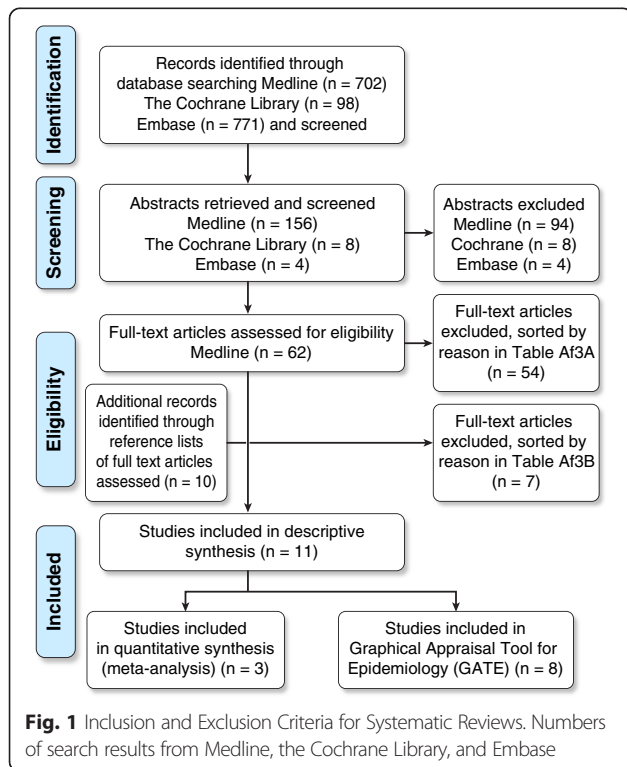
Identification

Records identified through database searching Medline (n = 702) The Cochrane Library (n = 98) Embase (n = 771) and screened

Screening

Abstracts retrieved and screened Medline (n = 156) The Cochrane Library (n = 8) Embase (n = 4)

Abstracts excluded Medline (n = 94) Cochrane (n = 8) Embase (n = 4)

Eligibility

Full-text articles assessed for eligibility Medline (n = 62)

Full-text articles excluded, sorted by reason in Table Af3A (n = 54)

Additional records identified through reference lists of full text articles assessed (n = 10)

Full-text articles excluded, sorted by reason in Table Af3B (n = 7)

Included

Studies included in descriptive synthesis (n = 11)

Studies included in quantitative synthesis (meta-analysis) (n = 3)

Studies included in Graphical Appraisal Tool for Epidemiology (GATE) (n = 8)

**Fig. 1** Inclusion and Exclusion Criteria for Systematic Reviews. Numbers of search results from Medline, the Cochrane Library, and Embase